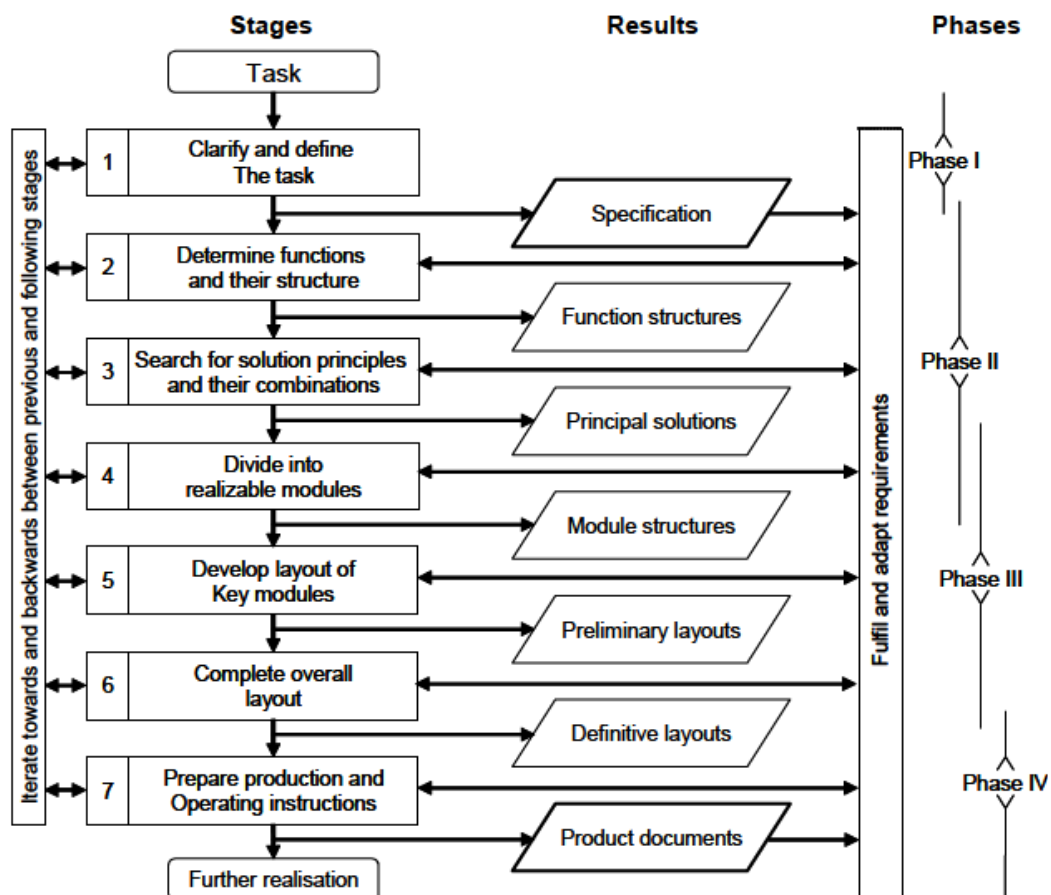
Stages

Results

Phases

Task

Iterate towards and backwards between previous and following stages

1 Clarify and define The task

Specification

2 Determine functions and their structure

Function structures

3 Search for solution principles and their combinations

Principal solutions

4 Divide into realizable modules

Module structures

5 Develop layout of Key modules

Preliminary layouts

6 Complete overall layout

Definitive layouts

7 Prepare production and Operating instructions

Product documents

Further realisation

Fulfil and adapt requirements

Phase I

Phase II

Phase III

Phase IV